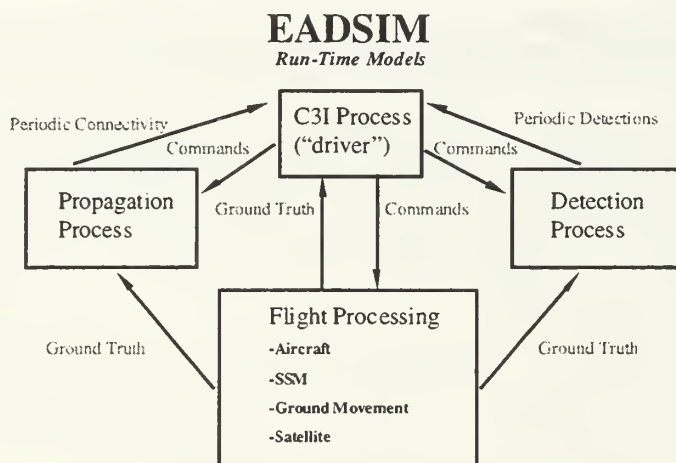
EADSIM
Run-Time Models

Periodic Connectivity

C3I Process ("driver")

Periodic Detections

Commands

Commands

Propagation Process

Ground Truth

Commands

Detection Process

Flight Processing
-Aircraft
-SSM
-Ground Movement
-Satellite

Ground Truth

Ground Truth